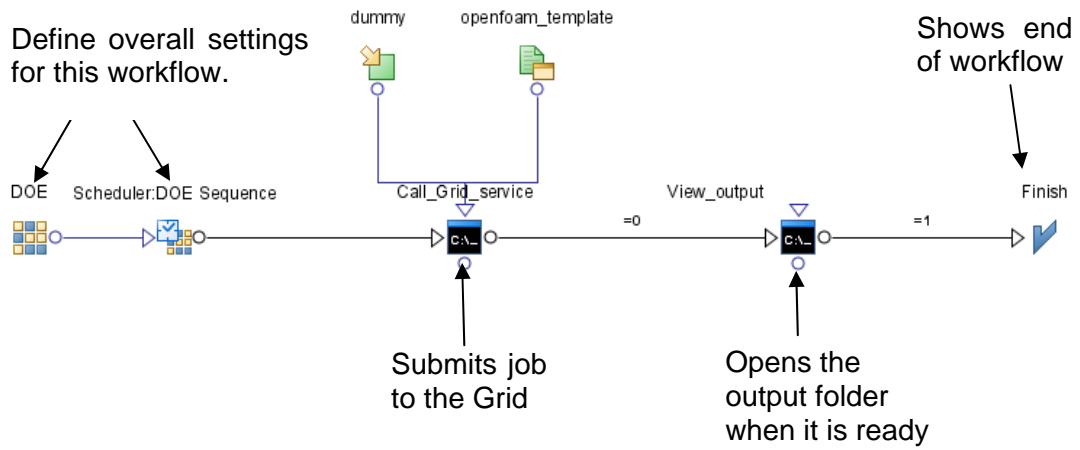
Define overall settings for this workflow.

dummy

openfoam_template

Shows end of workflow

DOE

Scheduler:DOE Sequence

Call_Grid_service

C:\_

=0

View_output

C:\_

=1

Finish

Submits job to the Grid

Opens the output folder when it is ready